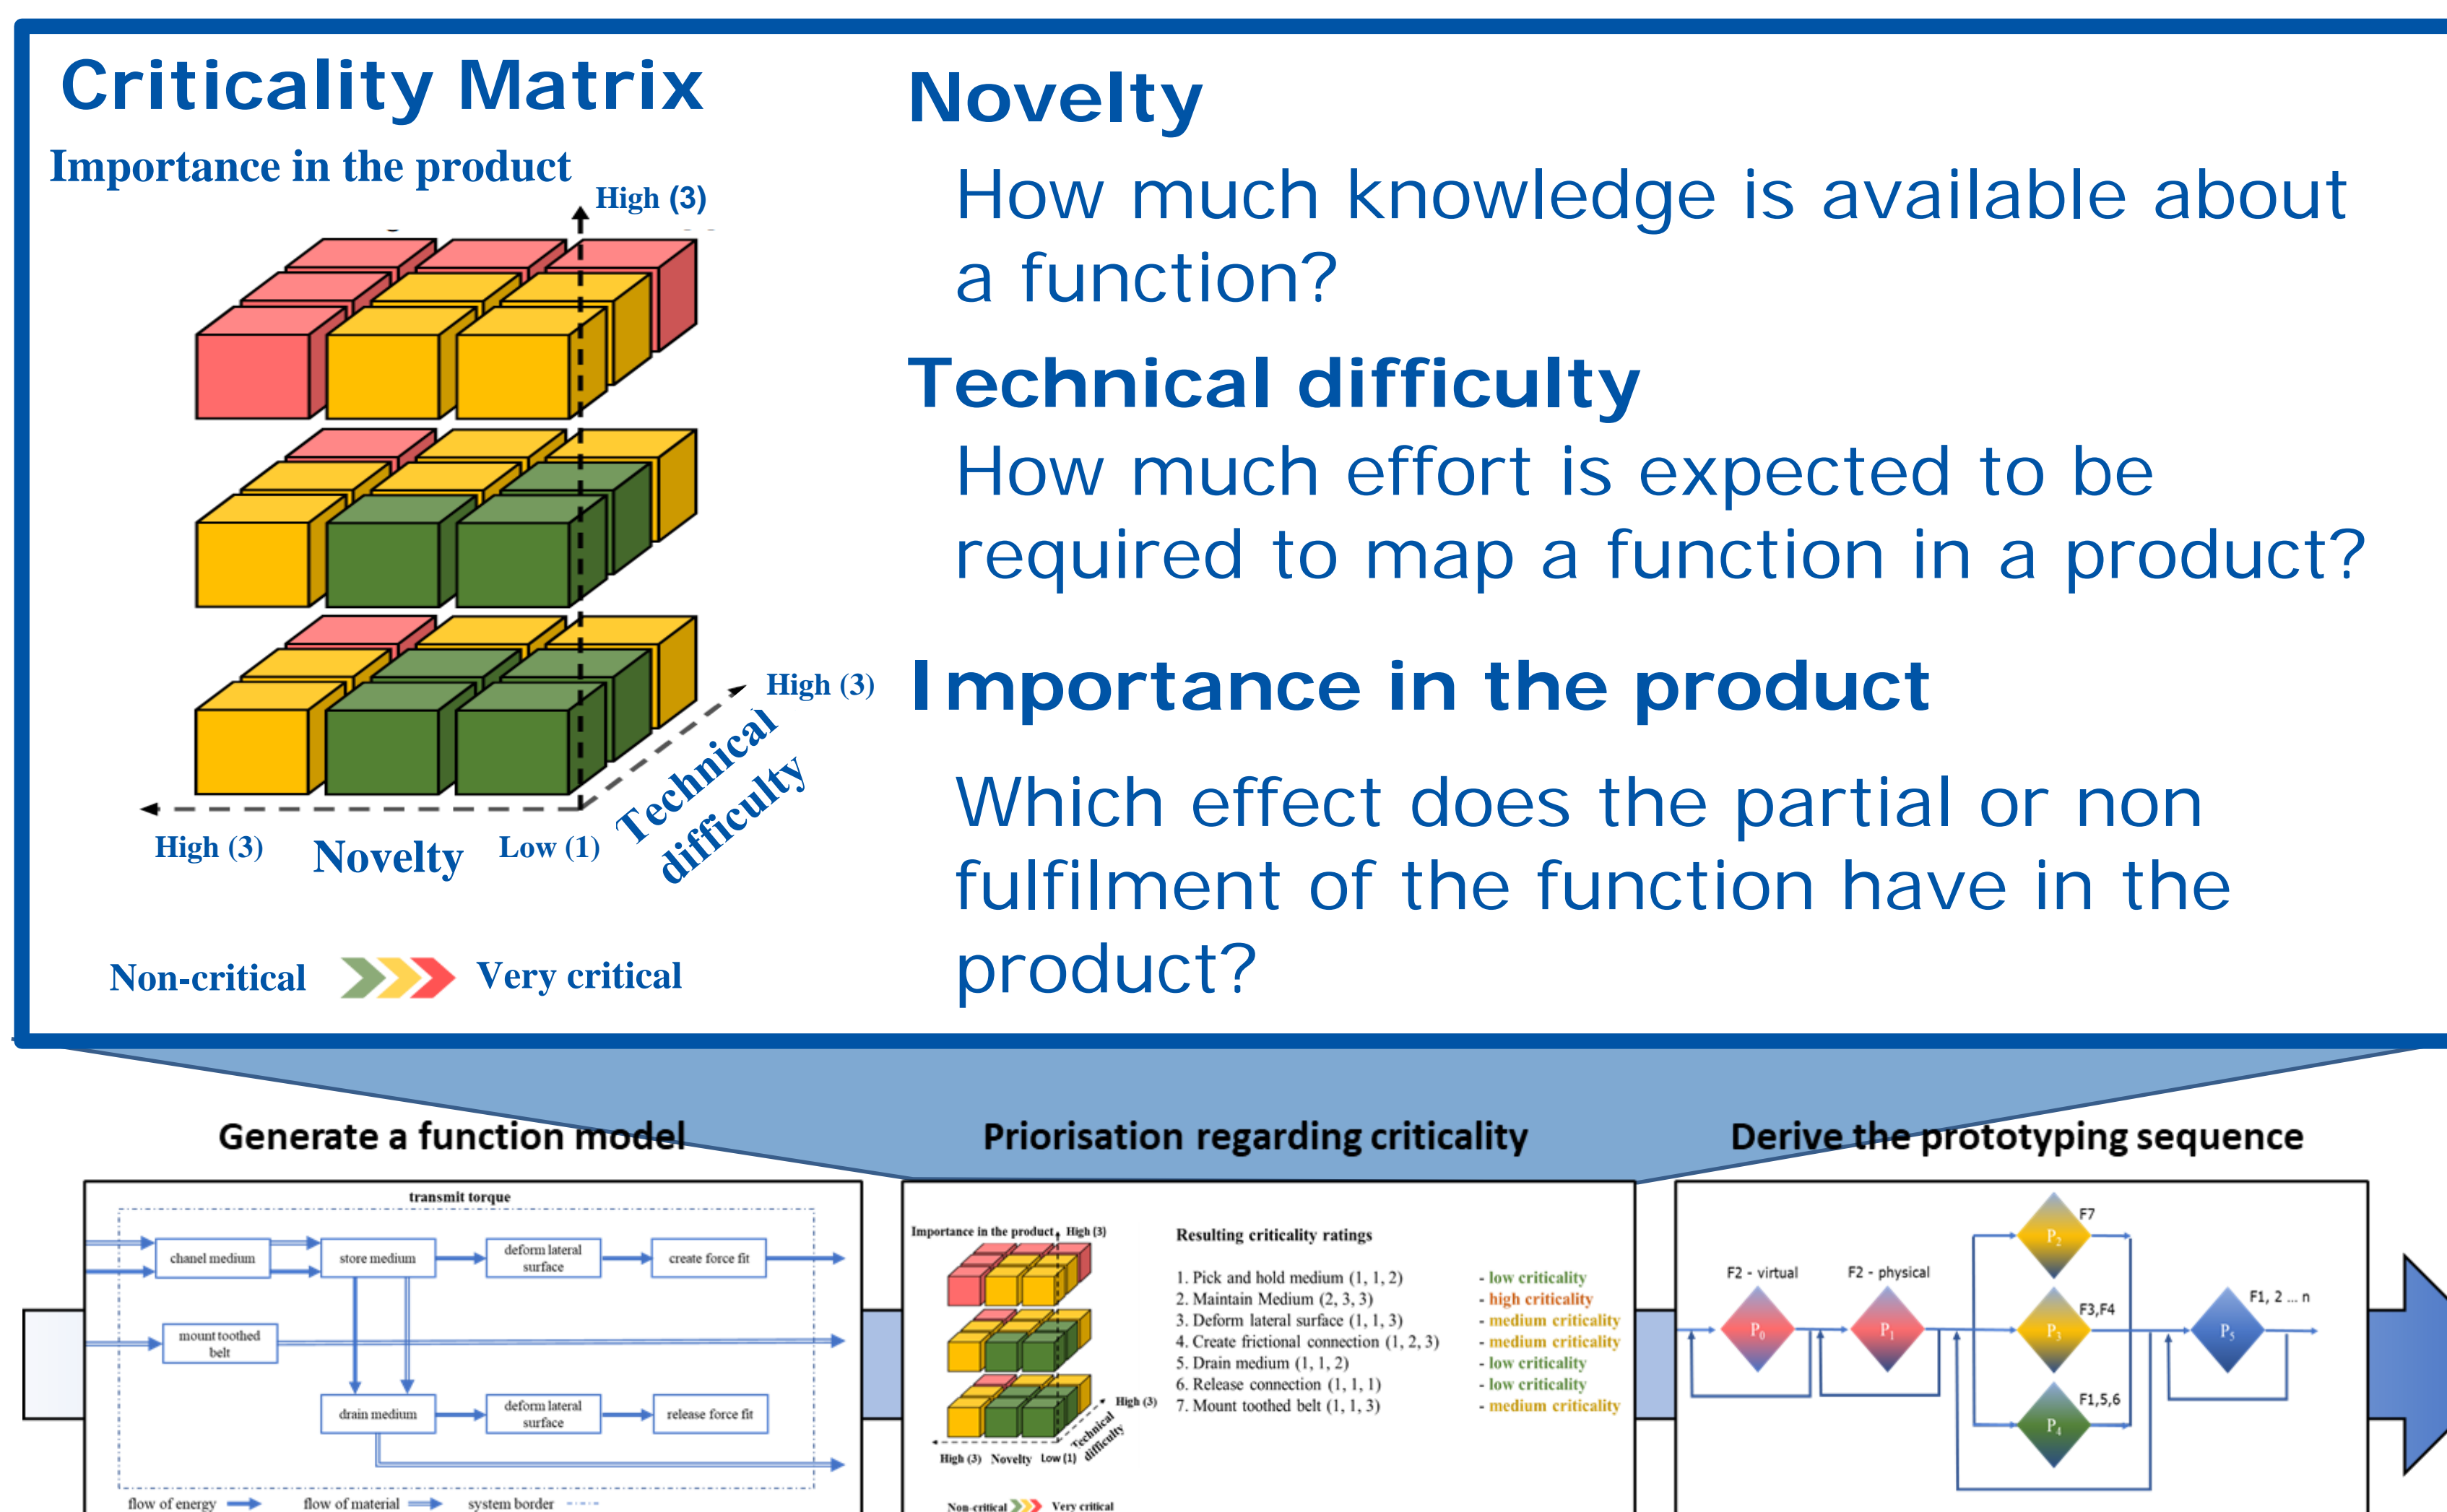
Criticality Matrix

Importance in the product

High (3)

High (3)

Technical difficulty

High (3) Novelty Low (1)

Non-critical Very critical

Novelty

How much knowledge is available about a function?

Technical difficulty

How much effort is expected to be required to map a function in a product?

Importance in the product

Which effect does the partial or non fulfilment of the function have in the product?

Generate a function model

Priorisation regarding criticality

Derive the prototyping sequence

transmit torque

chanel medium

store medium

deform lateral surface

create force fit

mount toothed belt

drain medium

deform lateral surface

release force fit

flow of energy flow of material system border

Importance in the product High (3)

High (3)

High (3) Novelty Low (1) Technical difficulty

Non-critical Very critical

Resulting criticality ratings

1. Pick and hold medium (1, 1, 2) - low criticality
2. Maintain Medium (2, 3, 3) - high criticality
3. Deform lateral surface (1, 1, 3) - medium criticality
4. Create frictional connection (1, 2, 3) - medium criticality
5. Drain medium (1, 1, 2) - low criticality
6. Release connection (1, 1, 1) - low criticality
7. Mount toothed belt (1, 1, 3) - medium criticality

F2 - virtual

F2 - physical

F7

F3,F4

F1,5,6

F1, 2 ... n

$P_0$

$P_1$

$P_2$

$P_3$

$P_4$

$P_5$